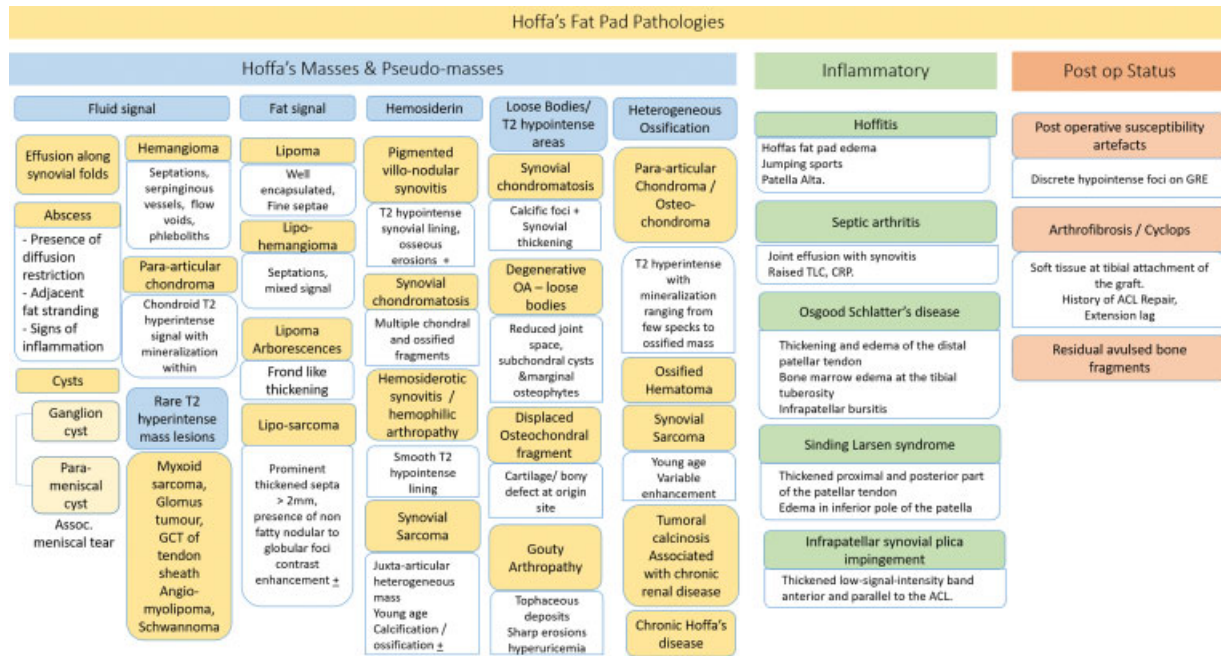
Hoffa's Fat Pad Pathologies

Hoffa's Masses & Pseudo-masses

Fluid signal

Effusion along synovial folds

Hemangioma

Septations, serpinginous vessels, flow voids, phleboliths

Abscess

- Presence of diffusion restriction
- Adjacent fat stranding
- Signs of inflammation

Para-articular chondroma

Chondroid T2 hyperintense signal with mineralization within

Cysts

Ganglion cyst

Para-meniscal cyst

Assoc. meniscal tear

Rare T2 hyperintense mass lesions

Myxoid sarcoma, Glomus tumour, GCT of tendon sheath Angio-myolipoma, Schwannoma

Fat signal

Lipoma

Well encapsulated, Fine septae

Lipo-hemangioma

Septations, mixed signal

Lipoma Arborescences

Frond like thickening

Lipo-sarcoma

Prominent thickened septa > 2mm, presence of non fatty nodular to globular foci contrast enhancement $\pm$

Hemosiderin

Pigmented villo-nodular synovitis

T2 hypointense synovial lining, osseous erosions $\pm$

Synovial chondromatosis

Multiple chondral and ossified fragments

Hemosiderotic synovitis / hemophilic arthropathy

Smooth T2 hypointense lining

Synovial Sarcoma

Juxta-articular heterogeneous mass
Young age
Calcification / ossification $\pm$

Loose Bodies/ T2 hypointense areas

Synovial chondromatosis

Calcific foci + Synovial thickening

Degenerative OA – loose bodies

Reduced joint space, subchondral cysts &marginal osteophytes

Displaced Osteochondral fragment

Cartilage/ bony defect at origin site

Gouty Arthropathy

Tophaceous deposits
Sharp erosions
hyperuricemia

Heterogeneous Ossification

Para-articular Chondroma / Osteo-chondroma

T2 hyperintense with mineralization ranging from few specks to ossified mass

Ossified Hematoma

Synovial Sarcoma

Young age
Variable enhancement

Tumoral calcinosis Associated with chronic renal disease

Chronic Hoffa's disease

Inflammatory

Hoffitis

Hoffas fat pad edema
Jumping sports
Patella Alta.

Septic arthritis

Joint effusion with synovitis
Raised TLC, CRP.

Osgood Schlatter's disease

Thickening and edema of the distal patellar tendon
Bone marrow edema at the tibial tuberosity
Infrapatellar bursitis

Sinding Larsen syndrome

Thickened proximal and posterior part of the patellar tendon
Edema in inferior pole of the patella

Infrapatellar synovial plica impingement

Thickened low-signal-intensity band anterior and parallel to the ACL.

Post op Status

Post operative susceptibility artefacts

Discrete hypointense foci on GRE

Arthrofibrosis / Cyclops

Soft tissue at tibial attachment of the graft.
History of ACL Repair,
Extension lag

Residual avulsed bone fragments